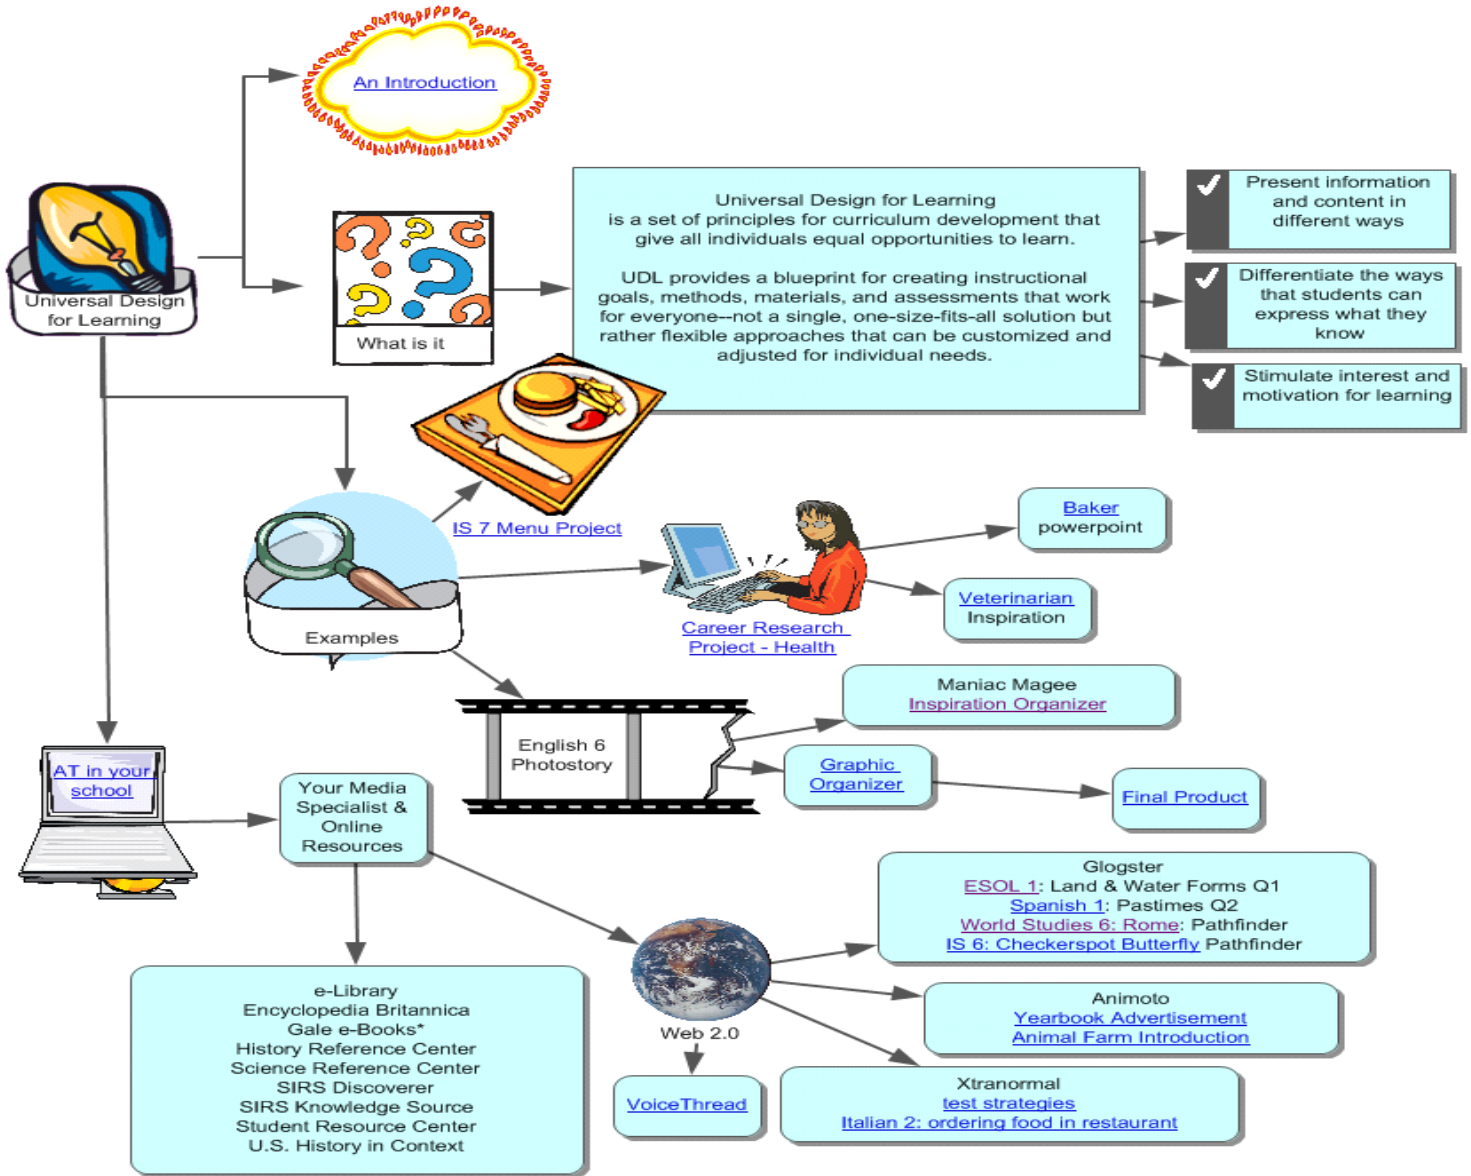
An Introduction

Universal Design for Learning

What is it

Universal Design for Learning is a set of principles for curriculum development that give all individuals equal opportunities to learn.

UDL provides a blueprint for creating instructional goals, methods, materials, and assessments that work for everyone--not a single, one-size-fits-all solution but rather flexible approaches that can be customized and adjusted for individual needs.

Present information and content in different ways

Differentiate the ways that students can express what they know

Stimulate interest and motivation for learning

IS 7 Menu Project

Examples

Career Research Project - Health

Baker powerpoint

Veterinarian Inspiration

English 6 Photostory

Maniac Magee Inspiration Organizer

Graphic Organizer

Final Product

AT in your school

Your Media Specialist & Online Resources

Glogster
ESOL 1: Land & Water Forms Q1
Spanish 1: Pastimes Q2
World Studies 6: Rome: Pathfinder
IS 6: Checkerspot Butterfly Pathfinder

Web 2.0

Animoto
Yearbook Advertisement
Animal Farm Introduction

e-Library
Encyclopedia Britannica
Gale e-Books*
History Reference Center
Science Reference Center
SIRS Discoverer
SIRS Knowledge Source
Student Resource Center
U.S. History in Context

VoiceThread

Xtranormal
test strategies
Italian 2: ordering food in restaurant